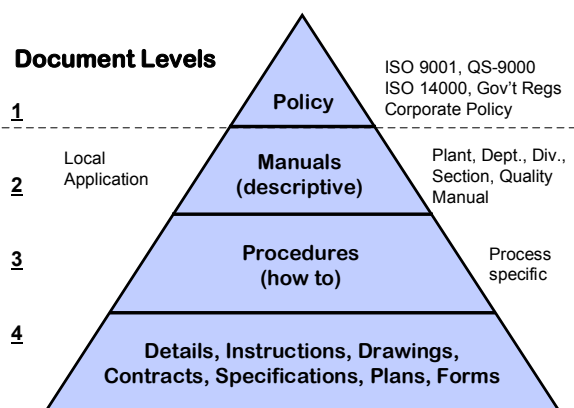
Document Levels

ISO 9001, QS-9000
ISO 14000, Gov't Regs
Corporate Policy

1

Policy

Local Application

2

Manuals (descriptive)

Plant, Dept., Div., Section, Quality Manual

3

Procedures (how to)

Process specific

4

Details, Instructions, Drawings, Contracts, Specifications, Plans, Forms